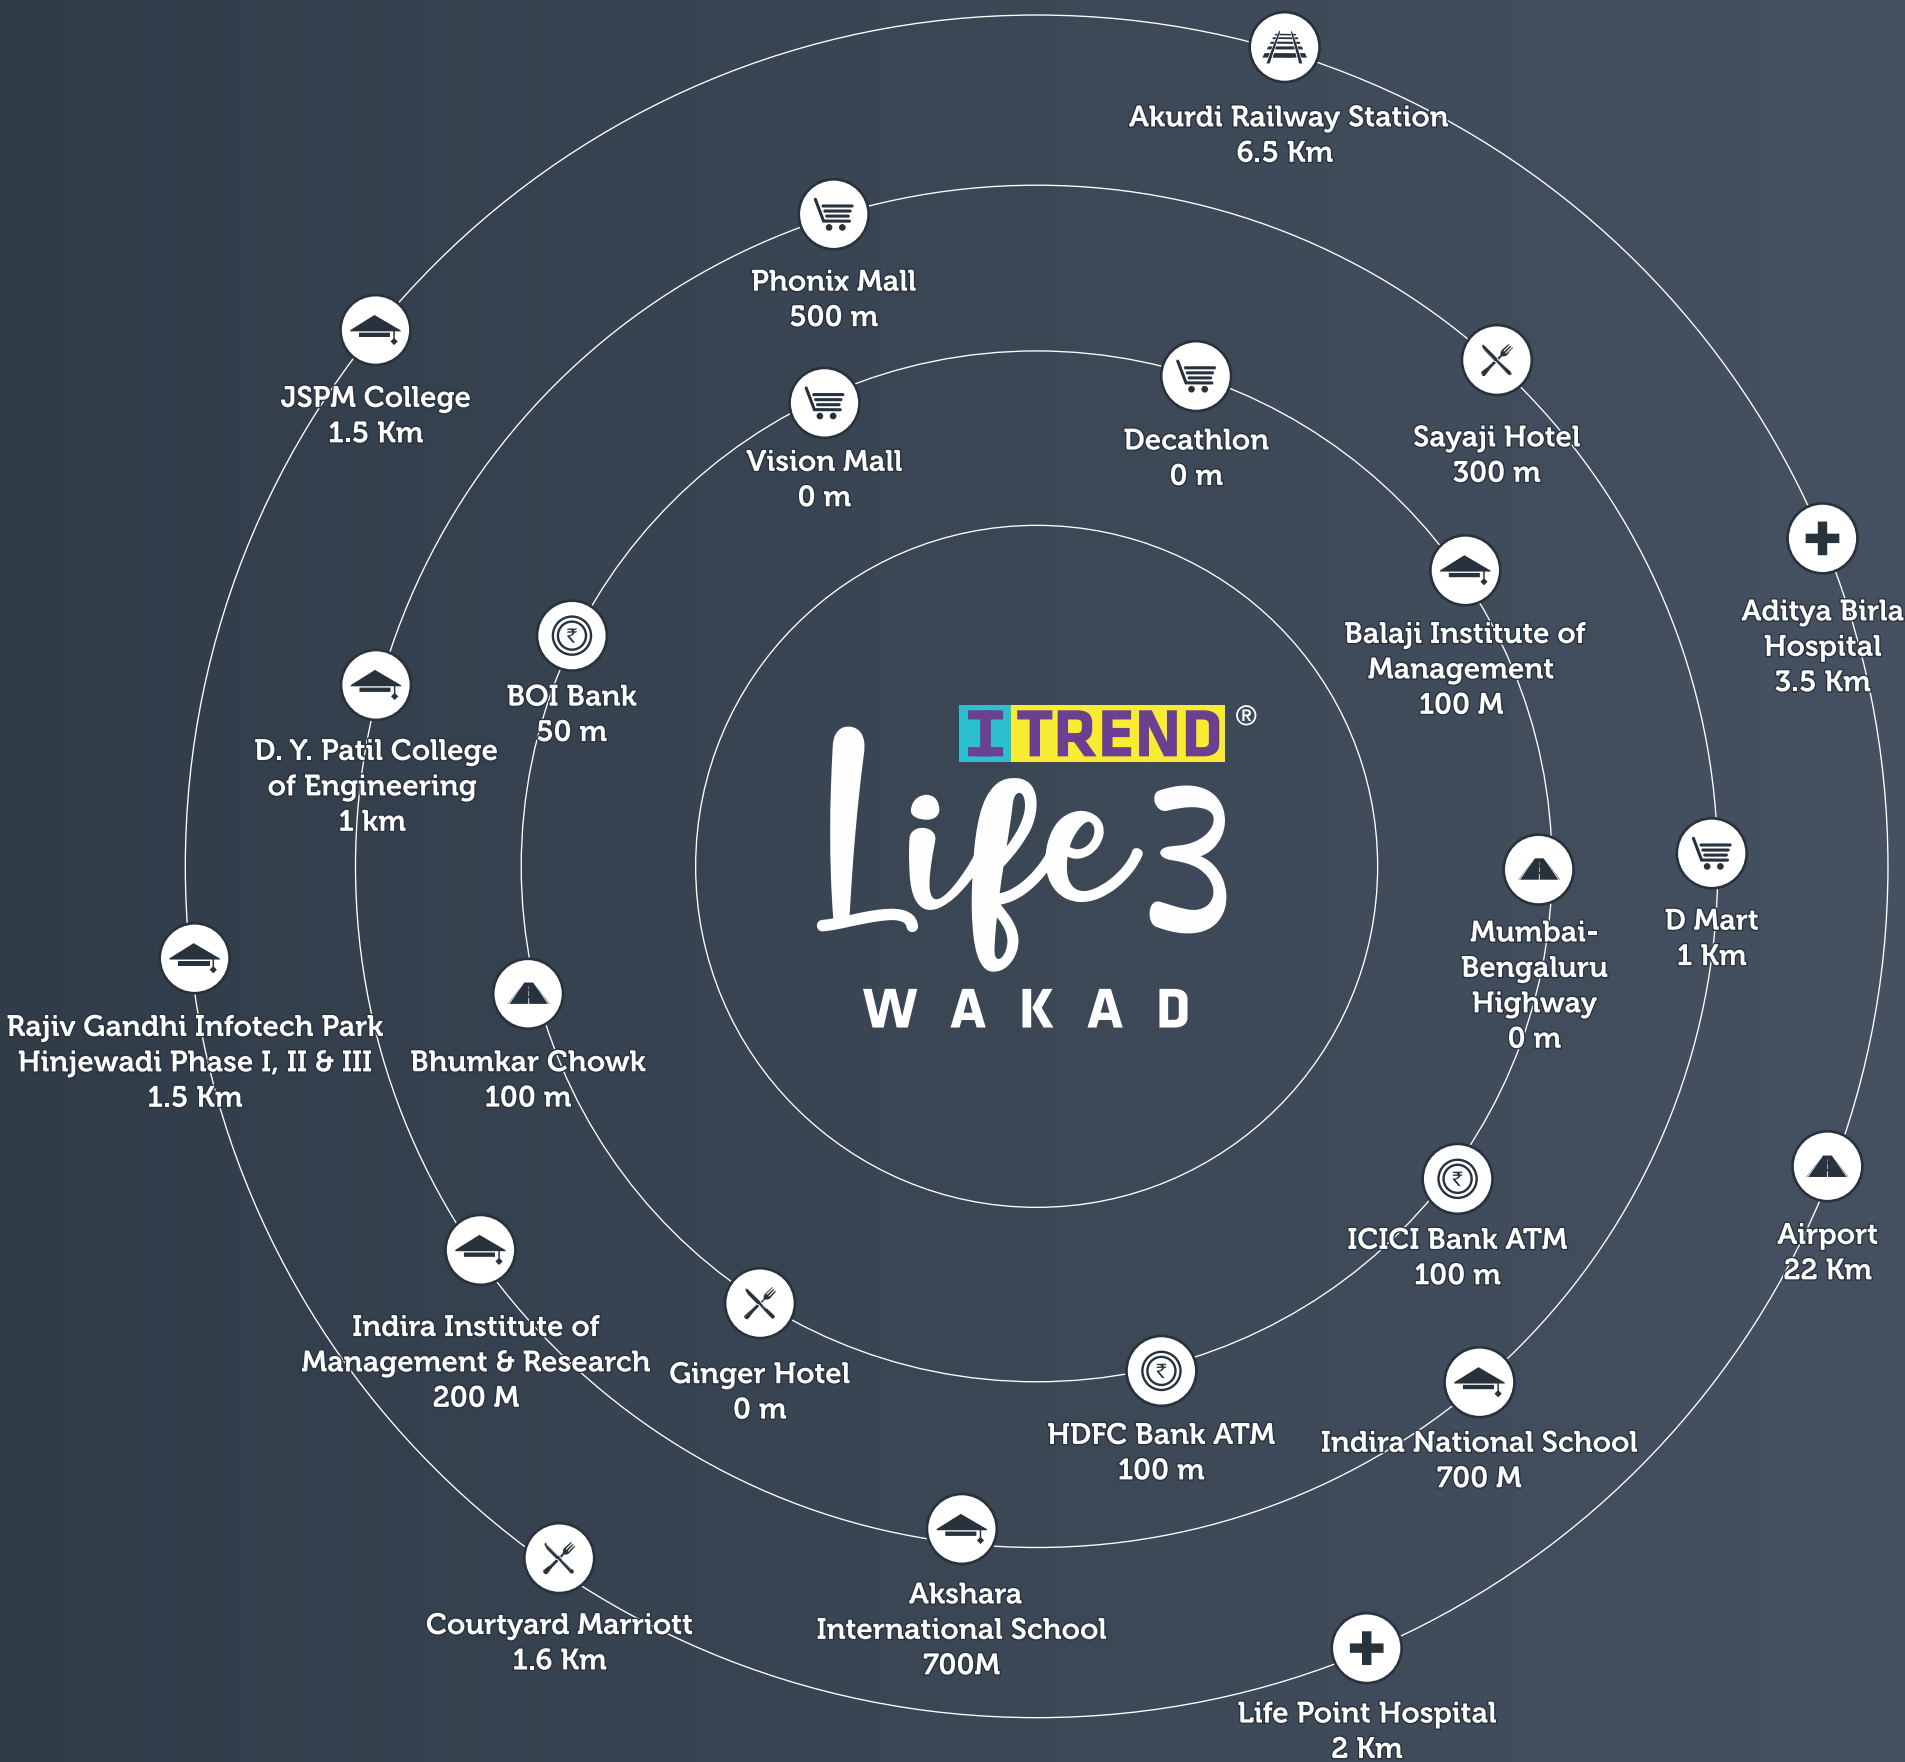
Akurdi Railway Station
6.5 Km

Phonix Mall
500 m

JSPM College
1.5 Km

Vision Mall
0 m

Decathlon
0 m

Sayaji Hotel
300 m

Aditya Birla Hospital
3.5 Km

Balaji Institute of Management
100 M

BOI Bank
50 m

D. Y. Patil College of Engineering
1 km

I TREND ®
Life3
WAKAD

Mumbai-Bengaluru Highway
0 m

D Mart
1 Km

Rajiv Gandhi Infotech Park Hinjewadi Phase I, II & III
1.5 Km

Bhumkar Chowk
100 m

ICICI Bank ATM
100 m

Airport
22 Km

Indira Institute of Management & Research
200 M

Ginger Hotel
0 m

HDFC Bank ATM
100 m

Indira National School
700 M

Akshara International School
700M

Courtyard Marriott
1.6 Km

Life Point Hospital
2 Km